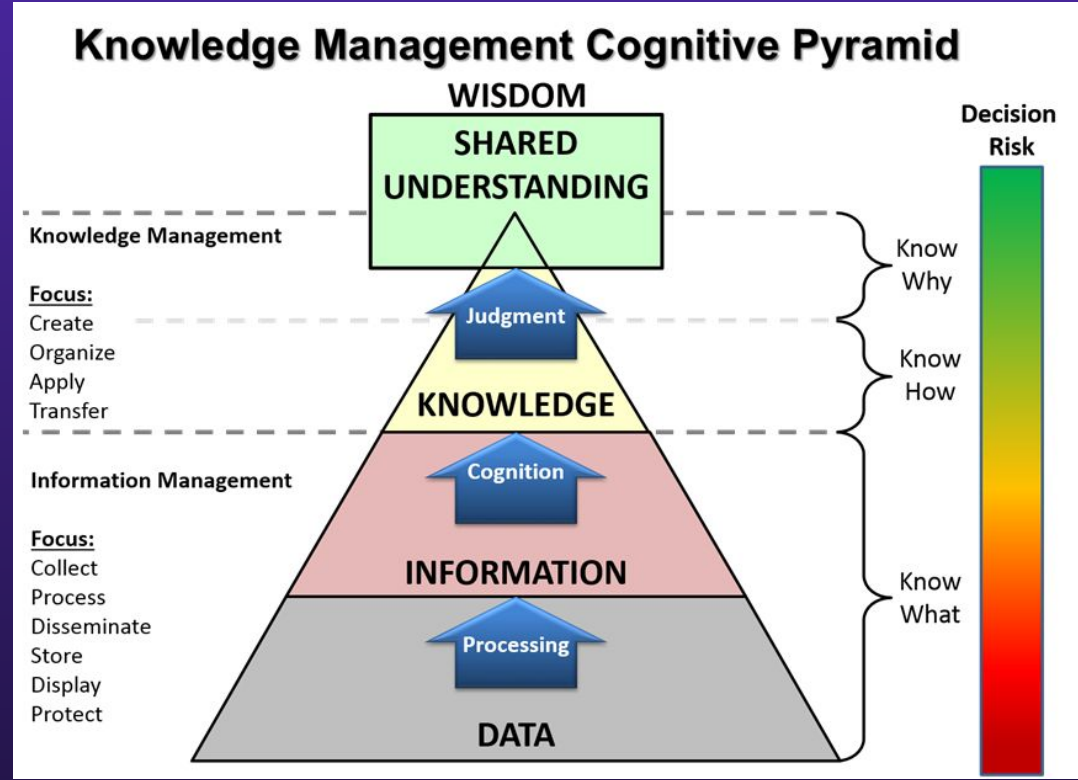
Knowledge Management Cognitive Pyramid

WISDOM

SHARED UNDERSTANDING

Decision Risk

Knowledge Management

Focus:
Create
Organize
Apply
Transfer

Judgment

KNOWLEDGE

Know Why

Know How

Information Management

Focus:
Collect
Process
Disseminate
Store
Display
Protect

Cognition

INFORMATION

Processing

DATA

Know What